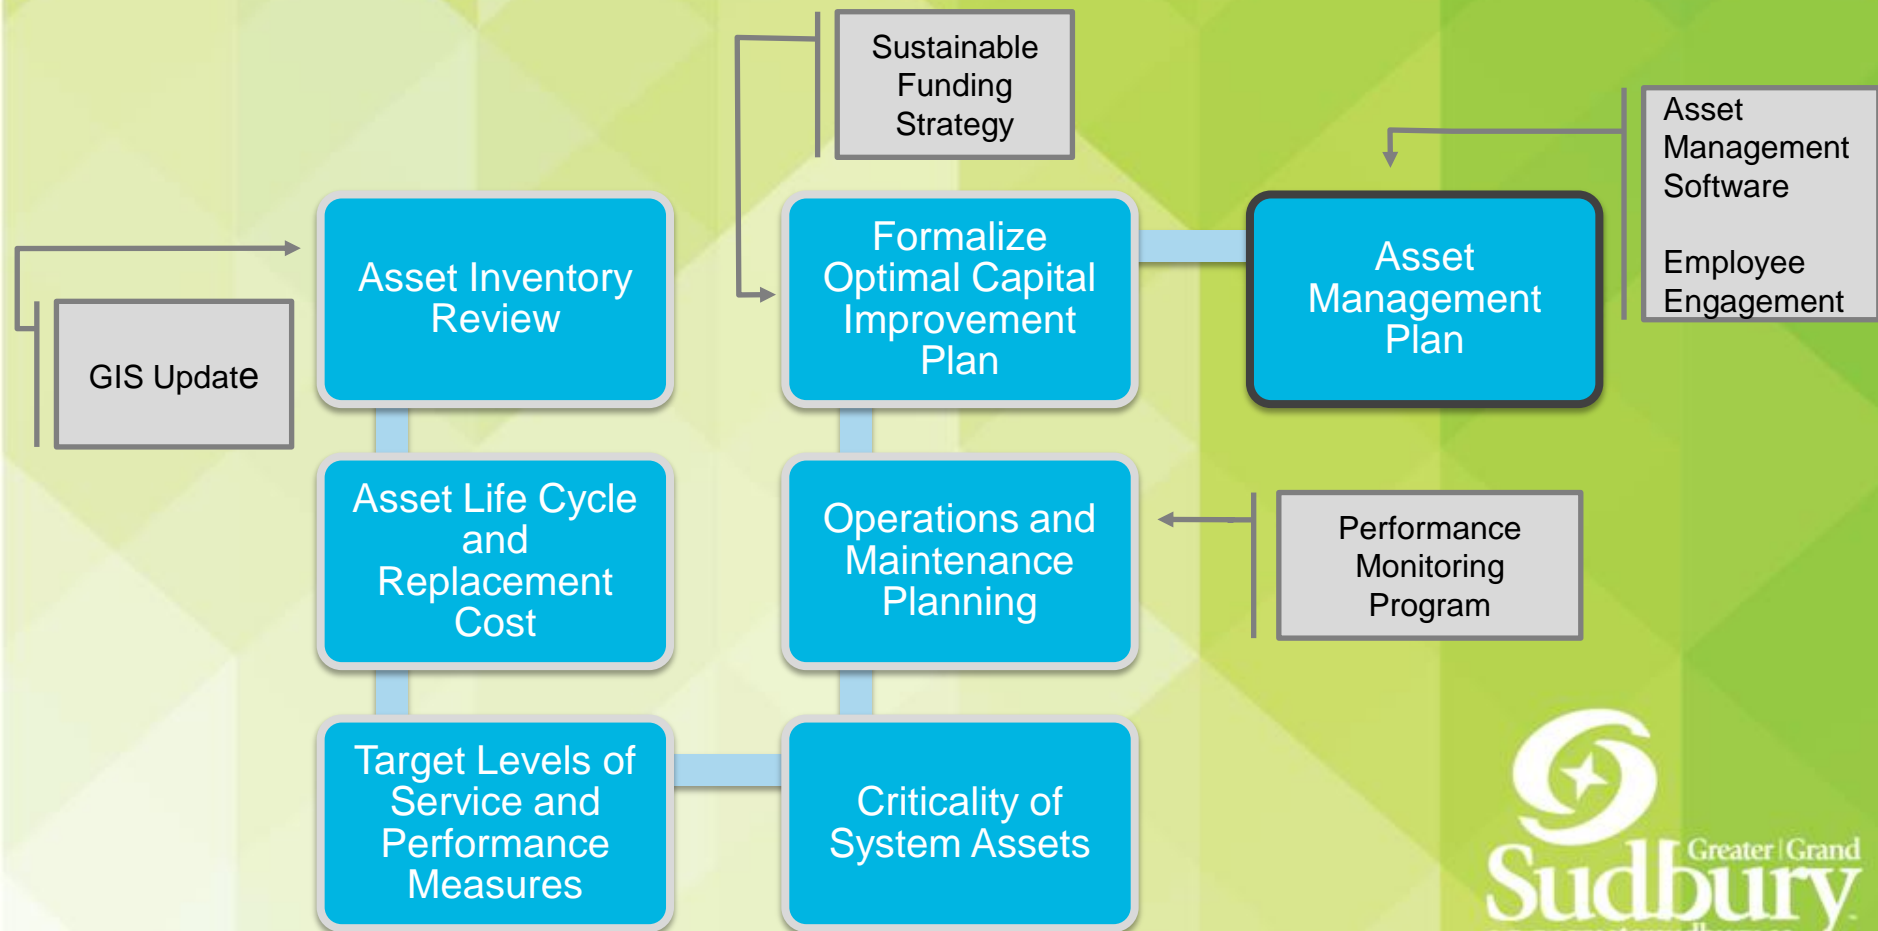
Sustainable Funding Strategy

Asset Management Software

Employee Engagement

GIS Update

Asset Inventory Review

Formalize Optimal Capital Improvement Plan

Asset Management Plan

Asset Life Cycle and Replacement Cost

Operations and Maintenance Planning

Performance Monitoring Program

Target Levels of Service and Performance Measures

Criticality of System Assets

Greater | Grand Sudbury